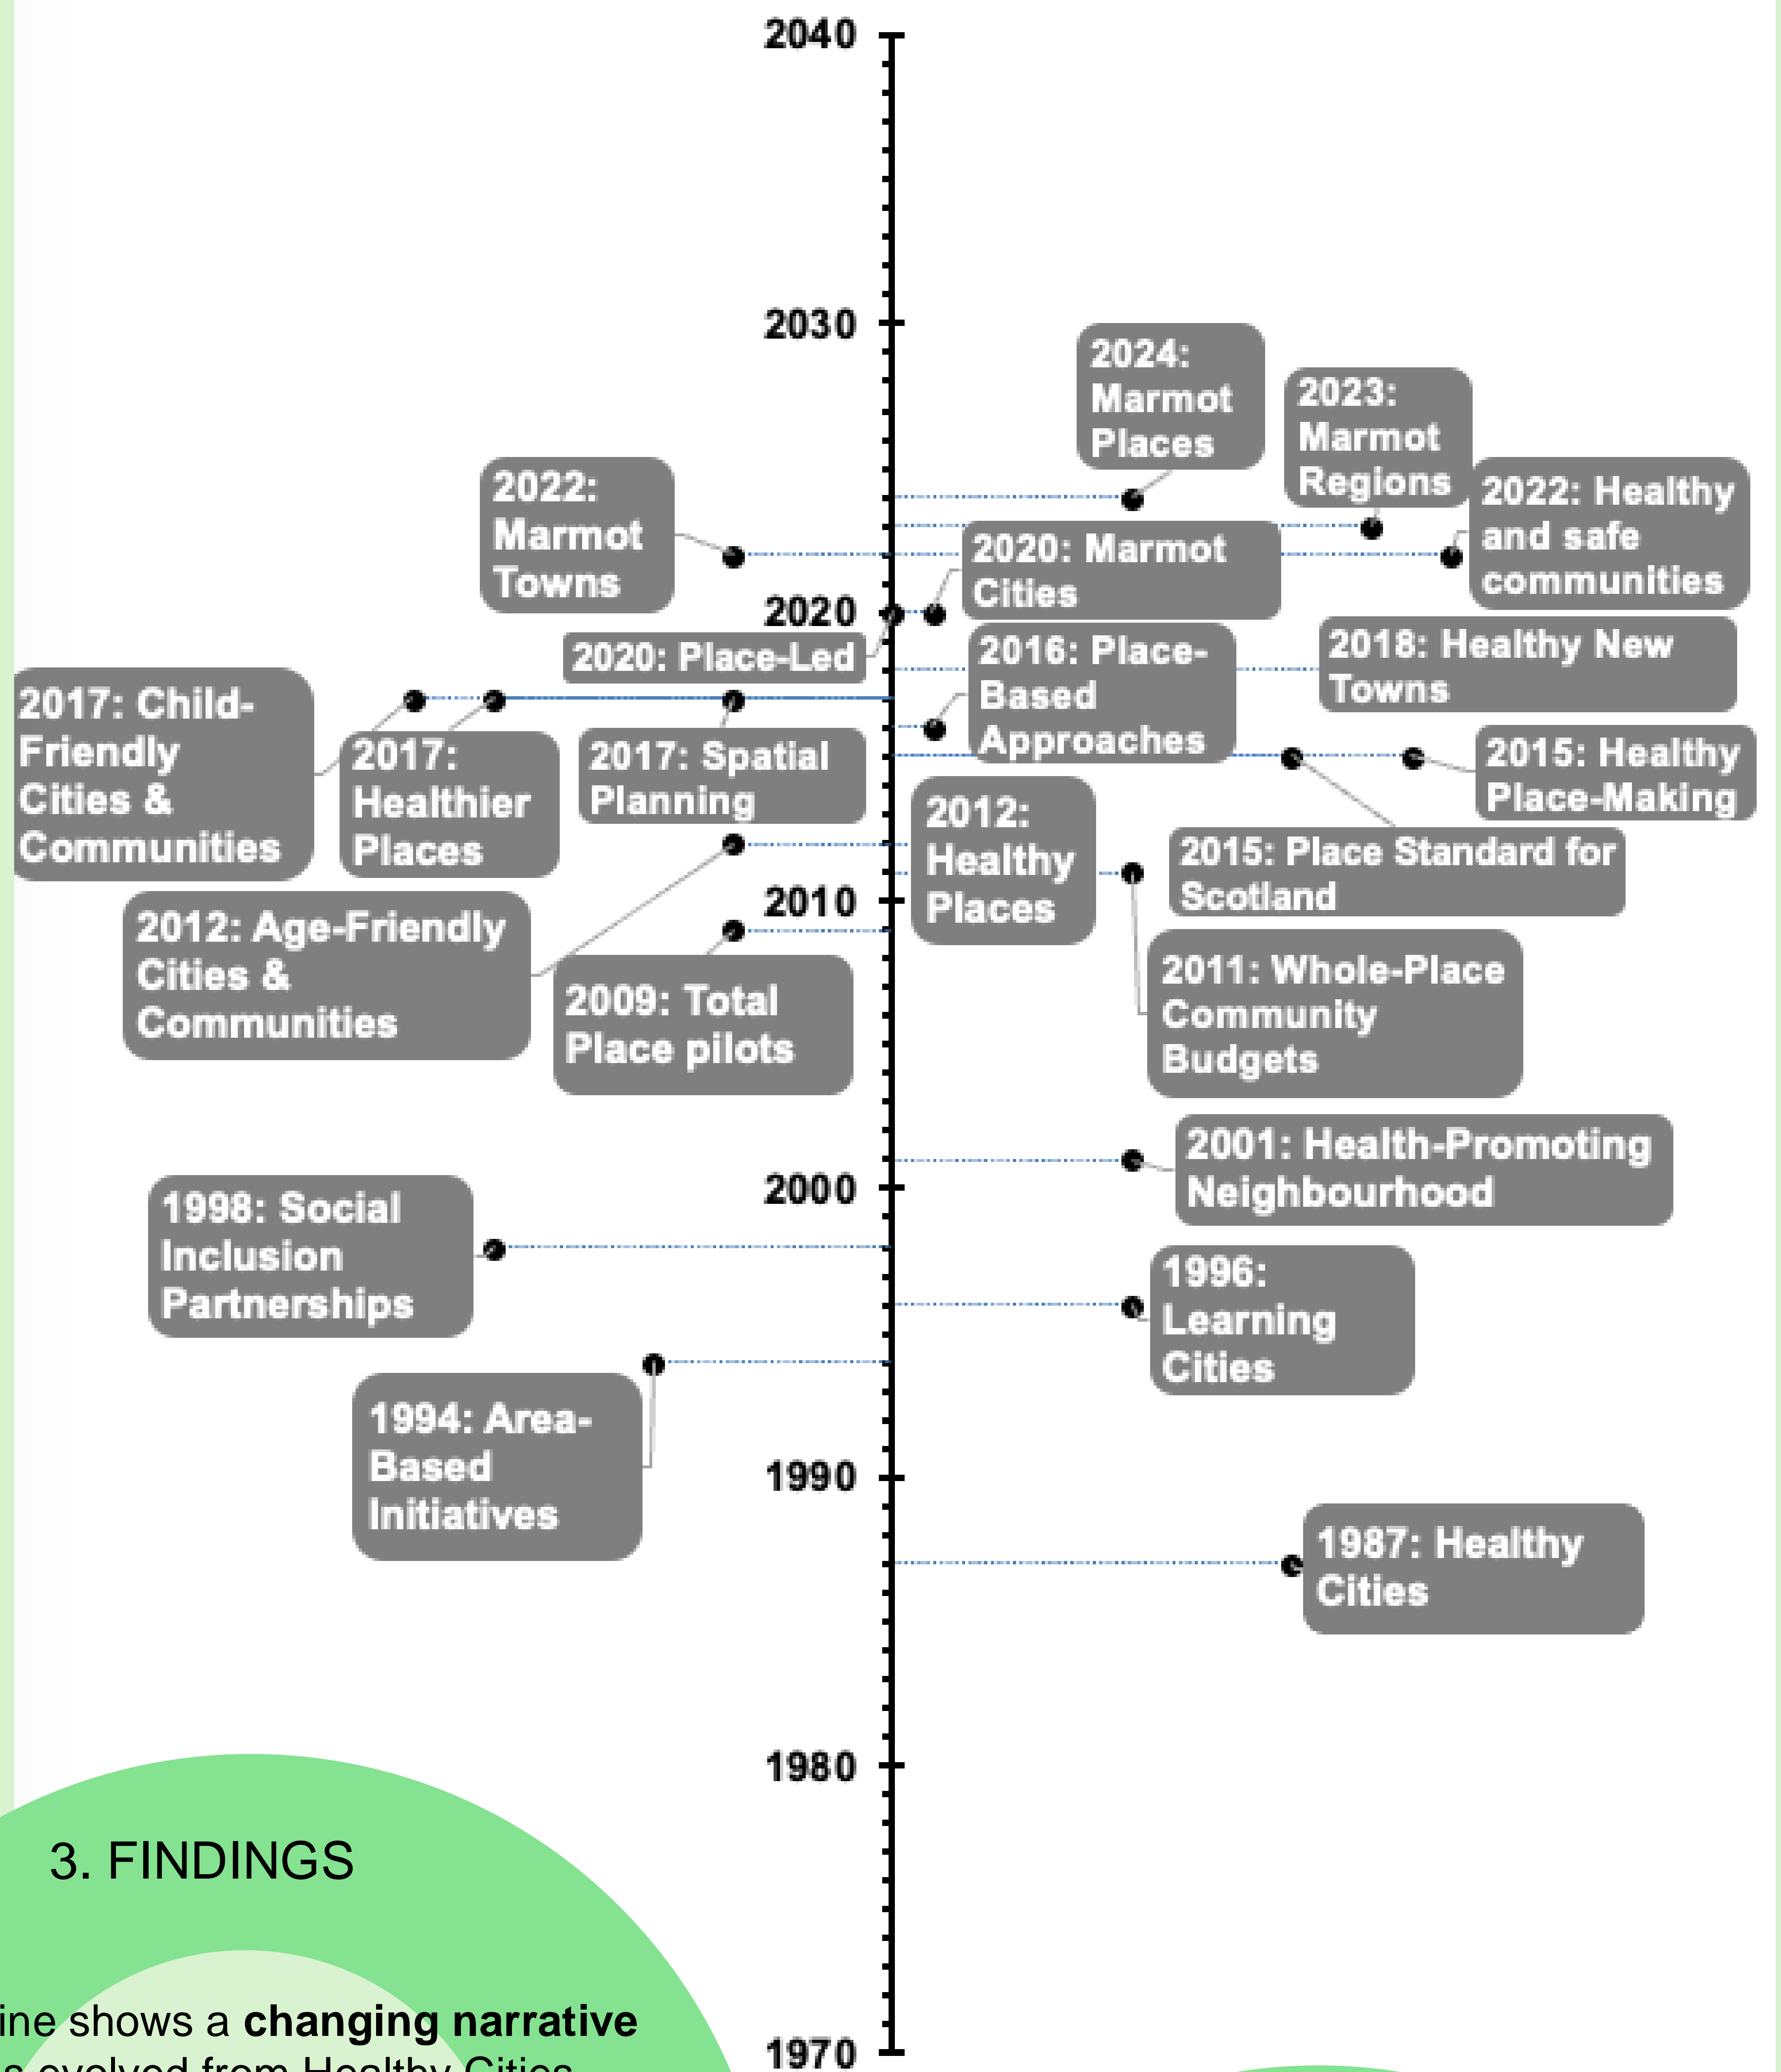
2040

2030

2024: Marmot Places

2023: Marmot Regions

2022: Marmot Towns

2022: Healthy and safe communities

2020: Marmot Cities

2020

2020: Place-Led

2016: Place-Based Approaches

2018: Healthy New Towns

2017: Child-Friendly Cities & Communities

2017: Healthier Places

2017: Spatial Planning

2015: Healthy Place-Making

2012: Healthy Places

2015: Place Standard for Scotland

2010

2012: Age-Friendly Cities & Communities

2009: Total Place pilots

2011: Whole-Place Community Budgets

2001: Health-Promoting Neighbourhood

2000

1998: Social Inclusion Partnerships

1996: Learning Cities

1994: Area-Based Initiatives

1990

1987: Healthy Cities

1980

3. FINDINGS

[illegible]ine shows a **changing narrative** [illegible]s evolved from Healthy Cities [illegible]

1970